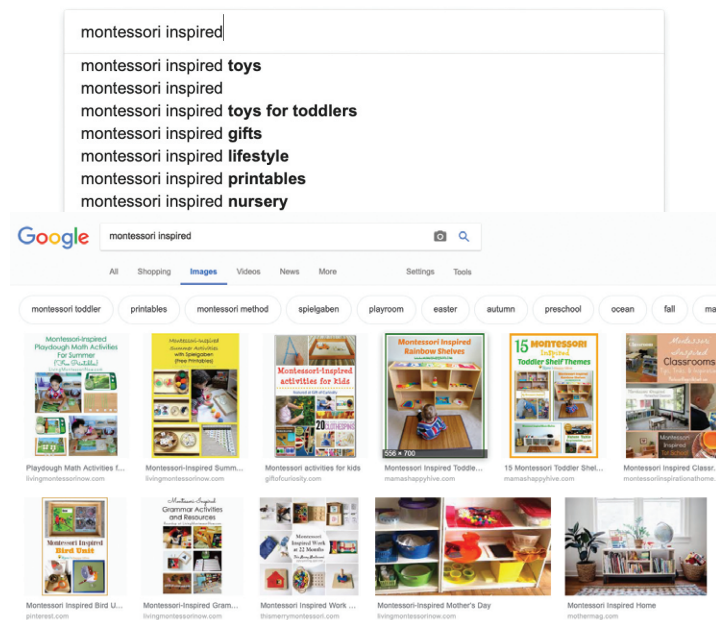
montessori inspired

montessori inspired **toys**
montessori inspired
montessori inspired **toys for toddlers**
montessori inspired **gifts**
montessori inspired **lifestyle**
montessori inspired **printables**
montessori inspired **nursery**

Google montessori inspired

All Shopping Images Videos News More Settings Tools

montessori toddler printables montessori method spielgaben playroom easter autumn preschool ocean fall ma

Montessori-Inspired Playdough Math Activities For Summer
Montessori-Inspired Summer Activities with Spielgaben
Montessori-Inspired activities for kids
Montessori Inspired Rainbow Shelves
556 × 700
15 Montessori Inspired Toddler Shelf Themes
Montessori Inspired Classrooms

Playdough Math Activities f...
livingmontessorinow.com
Montessori-Inspired Summ...
livingmontessorinow.com
Montessori activities for kids
giftofcuriosity.com
Montessori Inspired Toddle...
mamashappyhive.com
15 Montessori Toddler Shel...
mamashappyhive.com
Montessori Inspired Classr...
montessoriinspirationathome...

Montessori Inspired Bird Unit
Montessori-Inspired Grammar Activities and Resources
Montessori Inspired Work at 22 Months

Montessori Inspired Bird U...
pinterest.com
Montessori-Inspired Gram...
livingmontessorinow.com
Montessori Inspired Work ...
themerrymontessori.com
Montessori-Inspired Mother's Day
livingmontessorinow.com
Montessori Inspired Home
mothermag.com